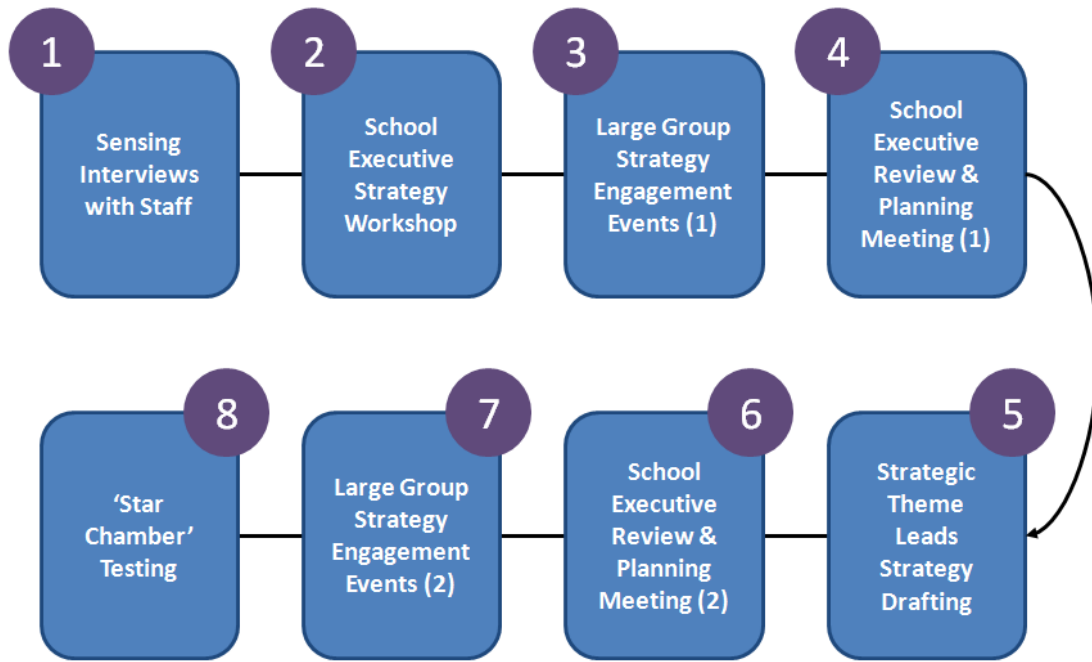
1
Sensing Interviews with Staff

2
School Executive Strategy Workshop

3
Large Group Strategy Engagement Events (1)

4
School Executive Review & Planning Meeting (1)

5
Strategic Theme Leads Strategy Drafting

6
School Executive Review & Planning Meeting (2)

7
Large Group Strategy Engagement Events (2)

8
'Star Chamber' Testing